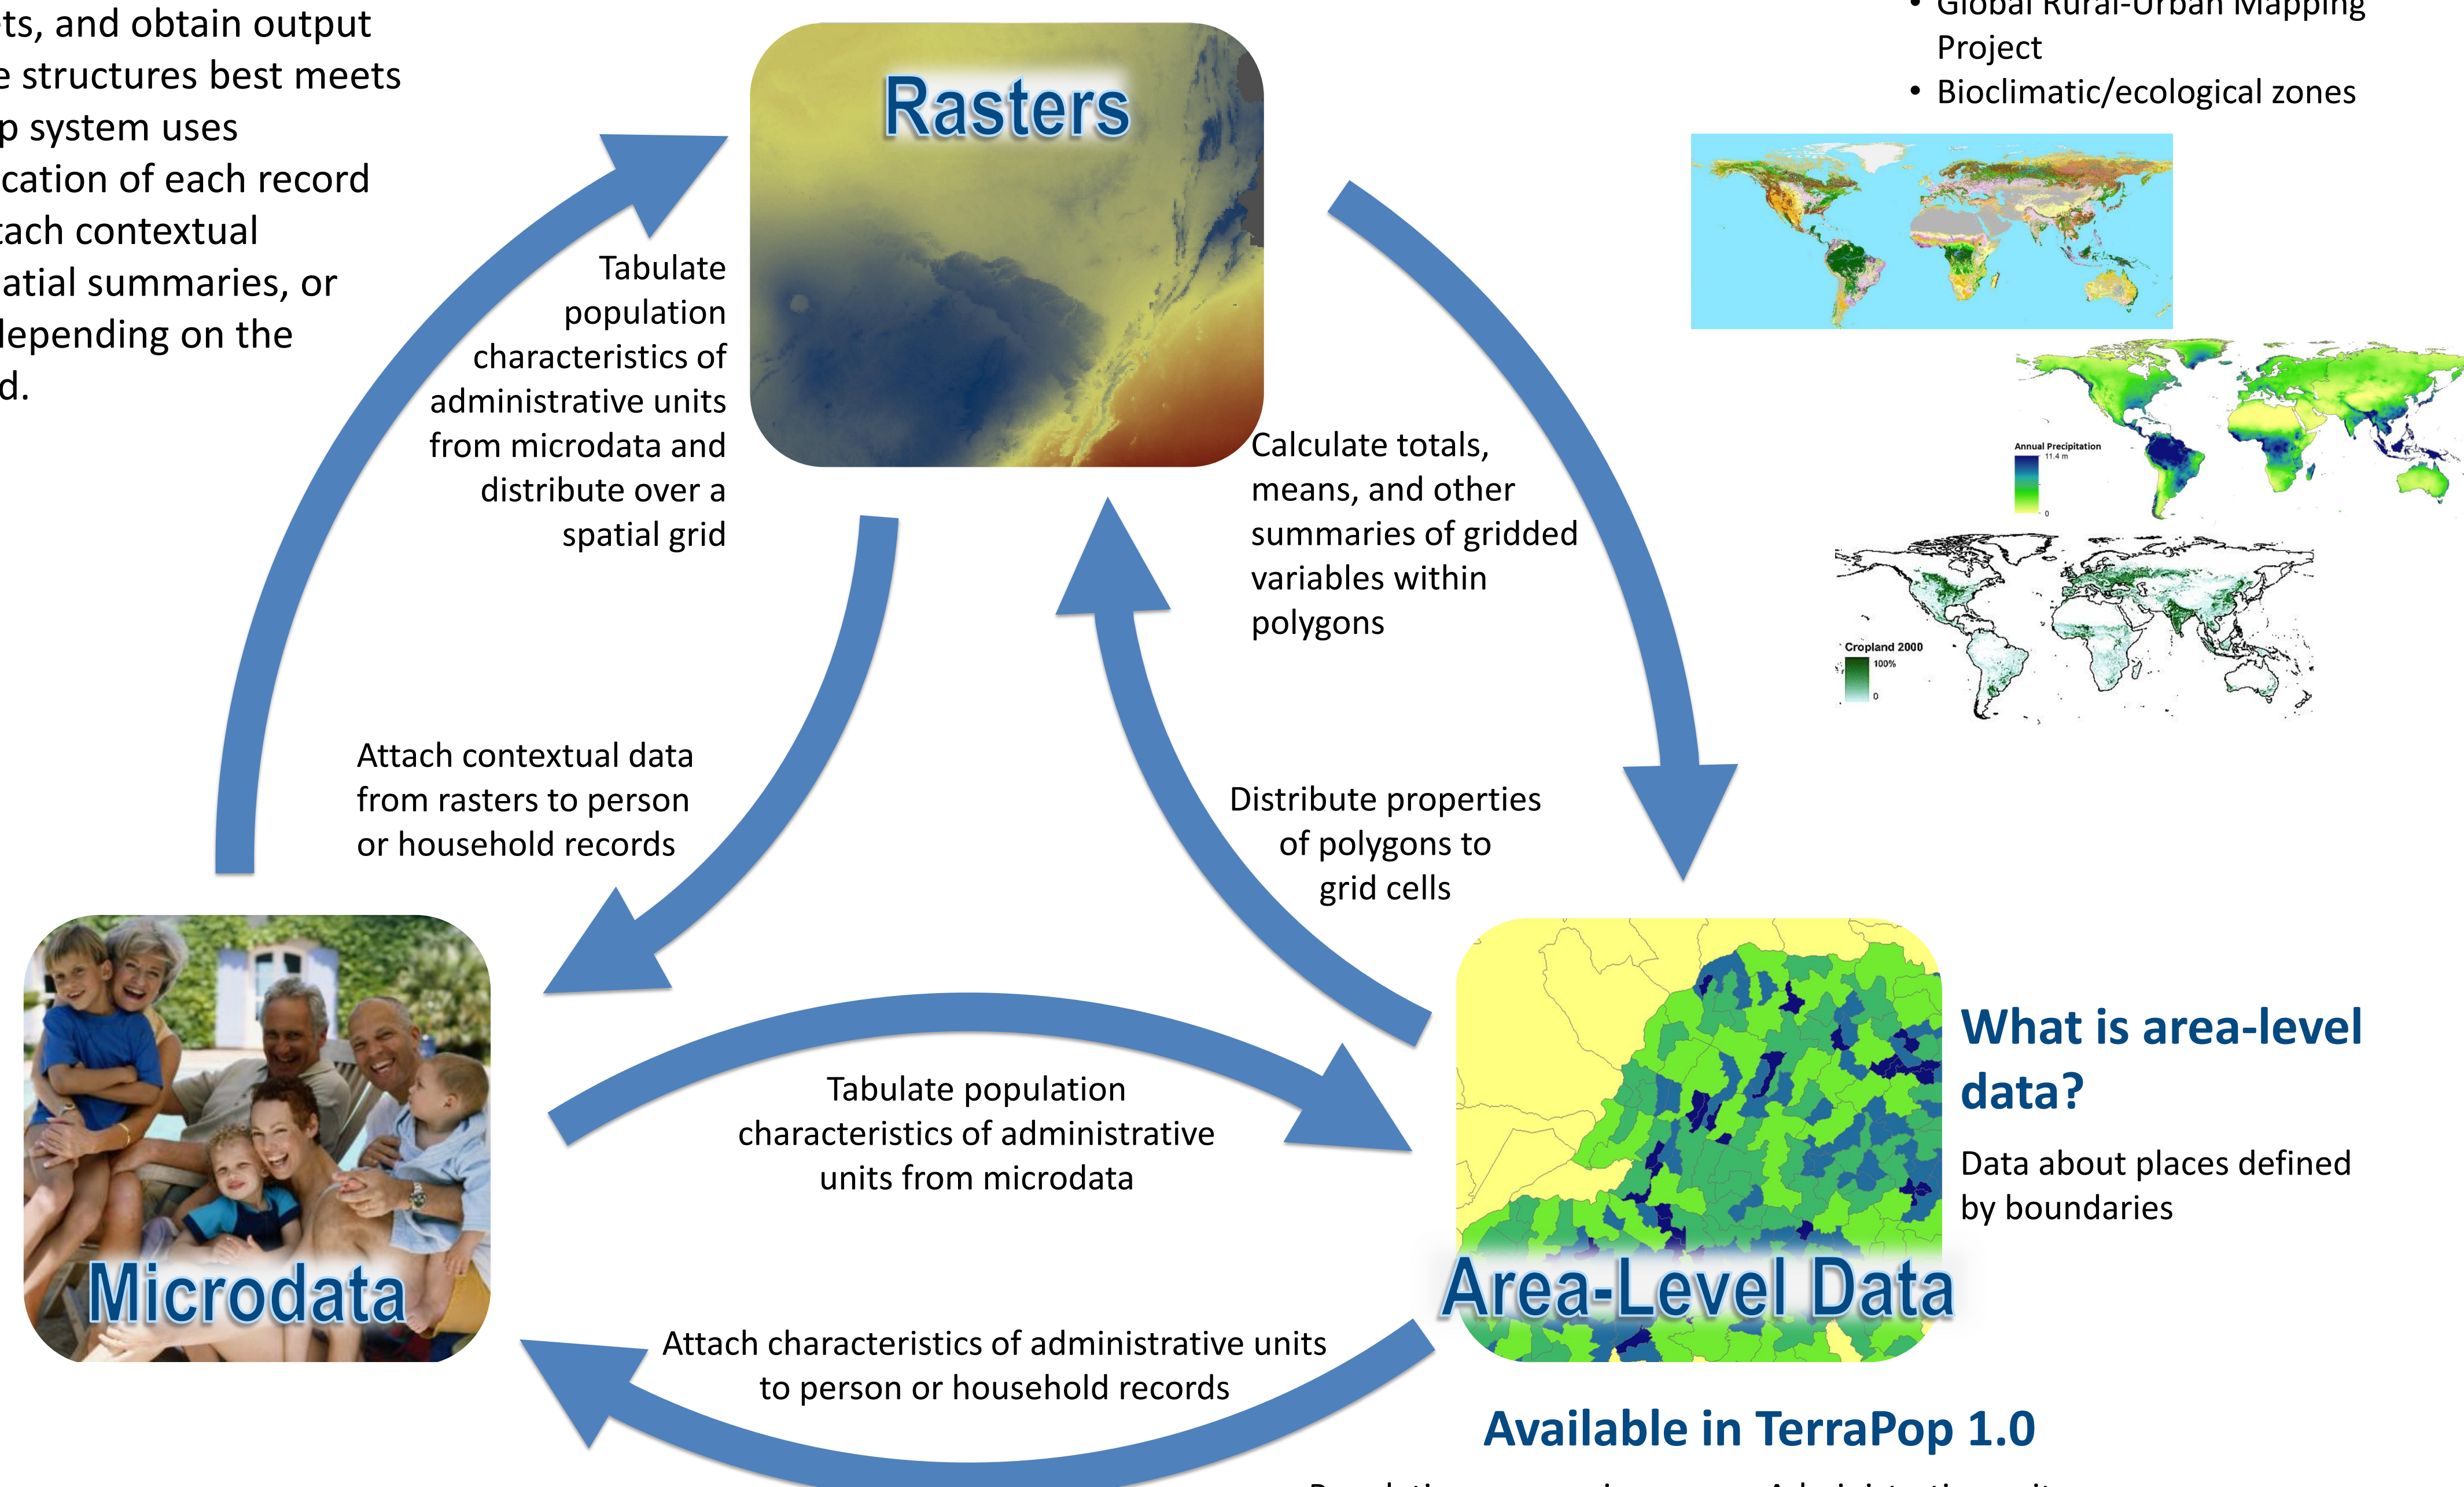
ts, and obtain output
e structures best meets
p system uses
cation of each record
ach contextual
atial summaries, or
depending on the
d.

• Global Rural-Urban Mapping Project
• Bioclimatic/ecological zones

Rasters

Annual Precipitation
11.4 m
0

Cropland 2000
100%
0

Tabulate population characteristics of administrative units from microdata and distribute over a spatial grid

Calculate totals, means, and other summaries of gridded variables within polygons

Attach contextual data from rasters to person or household records

Distribute properties of polygons to grid cells

What is area-level data?

Data about places defined by boundaries

Tabulate population characteristics of administrative units from microdata

Microdata

Area-Level Data

Attach characteristics of administrative units to person or household records

Available in TerraPop 1.0

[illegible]